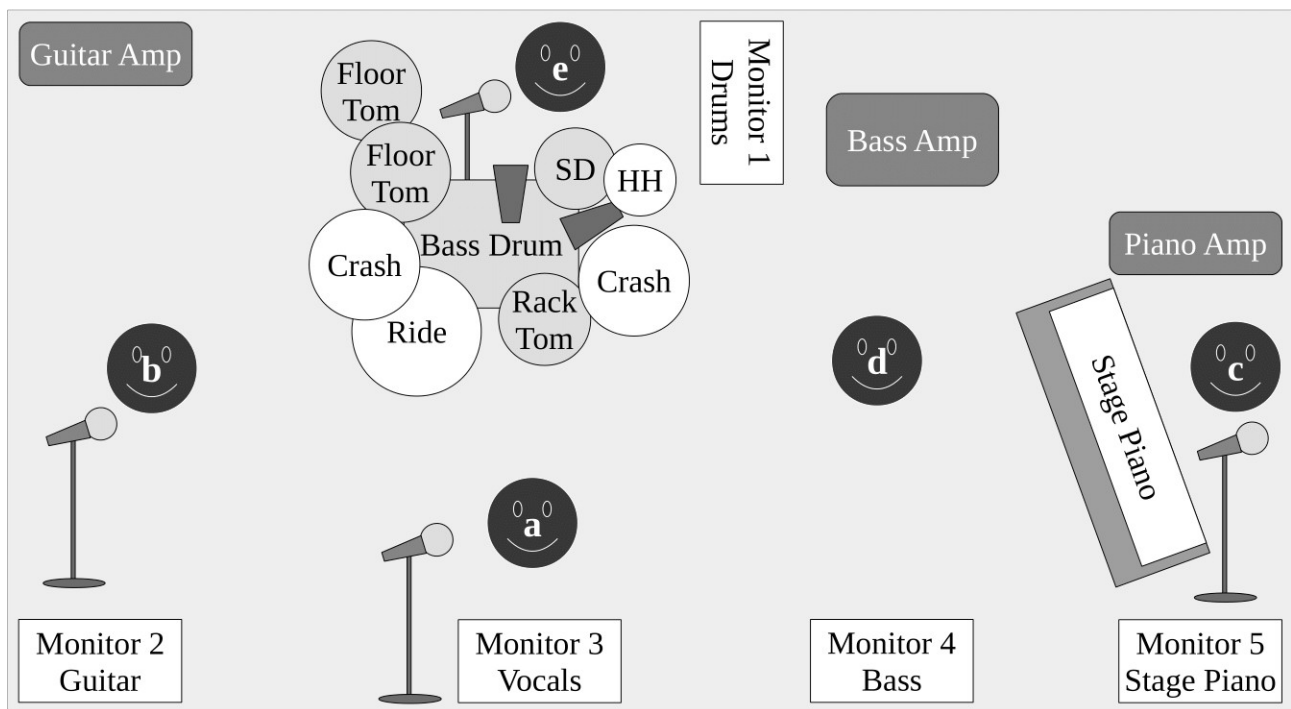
Guitar Amp

Floor Tom

e

Monitor 1 Drums

Floor Tom

SD

HH

Bass Amp

Bass Drum

Crash

Crash

Piano Amp

Rack Tom

Ride

b

d

Stage Piano

c

a

Monitor 2 Guitar

Monitor 3 Vocals

Monitor 4 Bass

Monitor 5 Stage Piano